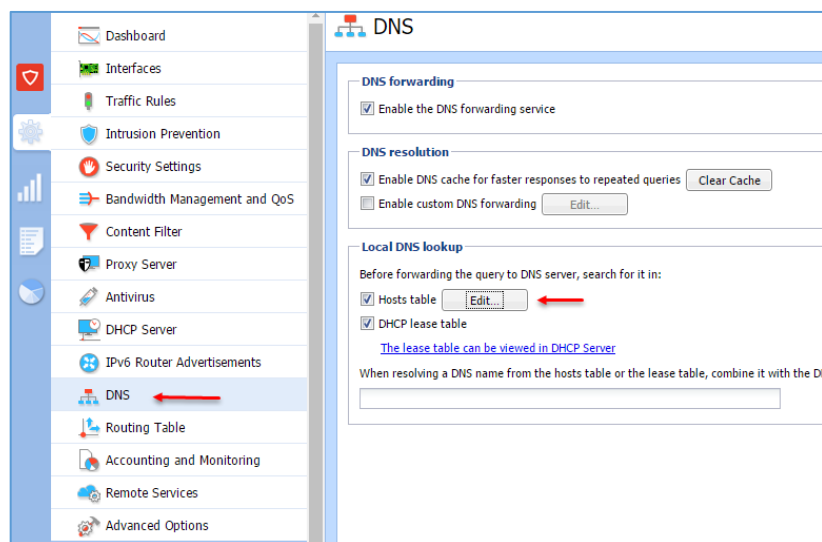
Dashboard
Interfaces
Traffic Rules
Intrusion Prevention
Security Settings
Bandwidth Management and QoS
Content Filter
Proxy Server
Antivirus
DHCP Server
IPv6 Router Advertisements
DNS
Routing Table
Accounting and Monitoring
Remote Services
Advanced Options

DNS

DNS forwarding
Enable the DNS forwarding service

DNS resolution
Enable DNS cache for faster responses to repeated queries
Clear Cache
Enable custom DNS forwarding
Edit...

Local DNS lookup
Before forwarding the query to DNS server, search for it in:
Hosts table
Edit...
DHCP lease table
The lease table can be viewed in DHCP Server
When resolving a DNS name from the hosts table or the lease table, combine it with the D